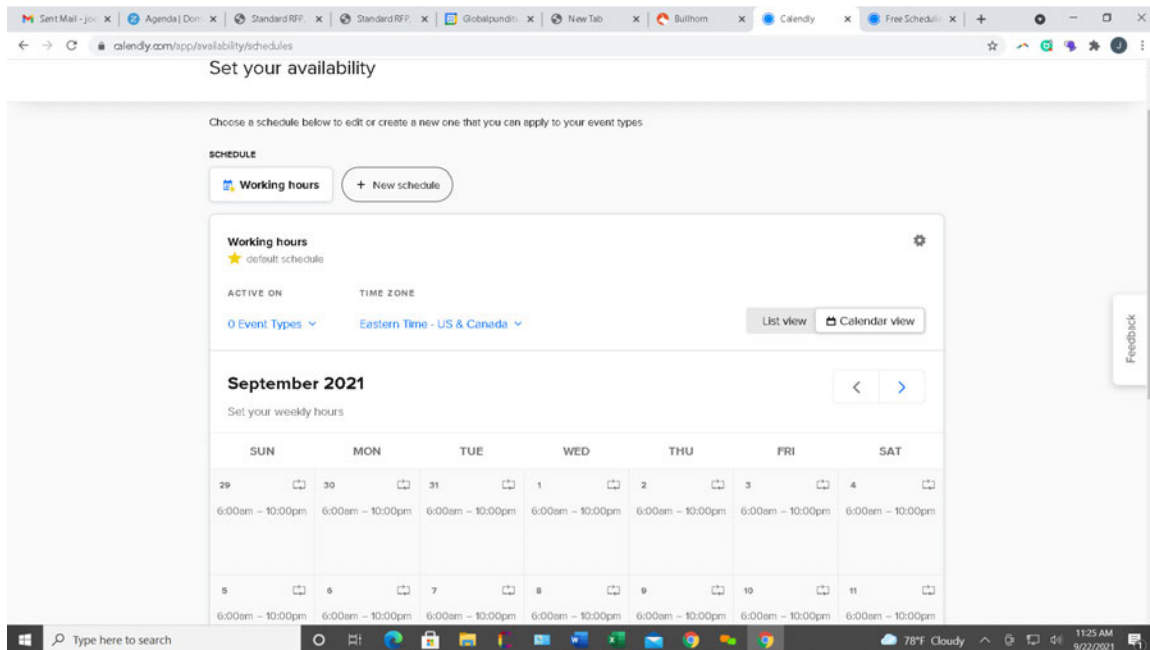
Sent Mail - jo | Agenda | Dom | Standard RFP | Standard RFP | Globalpundit | New Tab | Bullhorn | Calendly | Free Schedul

calendly.com/app/availability/schedules

Set your availability

Choose a schedule below to edit or create a new one that you can apply to your event types

SCHEDULE

Working hours

+ New schedule

Working hours
default schedule

ACTIVE ON
0 Event Types

TIME ZONE
Eastern Time - US & Canada

List view
Calendar view

September 2021
Set your weekly hours

| SUN | MON | TUE | WED | THU | FRI | SAT |
|---|---|---|---|---|---|---|
| 29 6:00am – 10:00pm | 30 6:00am – 10:00pm | 31 6:00am – 10:00pm | 1 6:00am – 10:00pm | 2 6:00am – 10:00pm | 3 6:00am – 10:00pm | 4 6:00am – 10:00pm |
| 5 6:00am – 10:00pm | 6 6:00am – 10:00pm | 7 6:00am – 10:00pm | 8 6:00am – 10:00pm | 9 6:00am – 10:00pm | 10 6:00am – 10:00pm | 11 6:00am – 10:00pm |

Feedback

Type here to search

78°F Cloudy

11:25 AM
9/22/2021